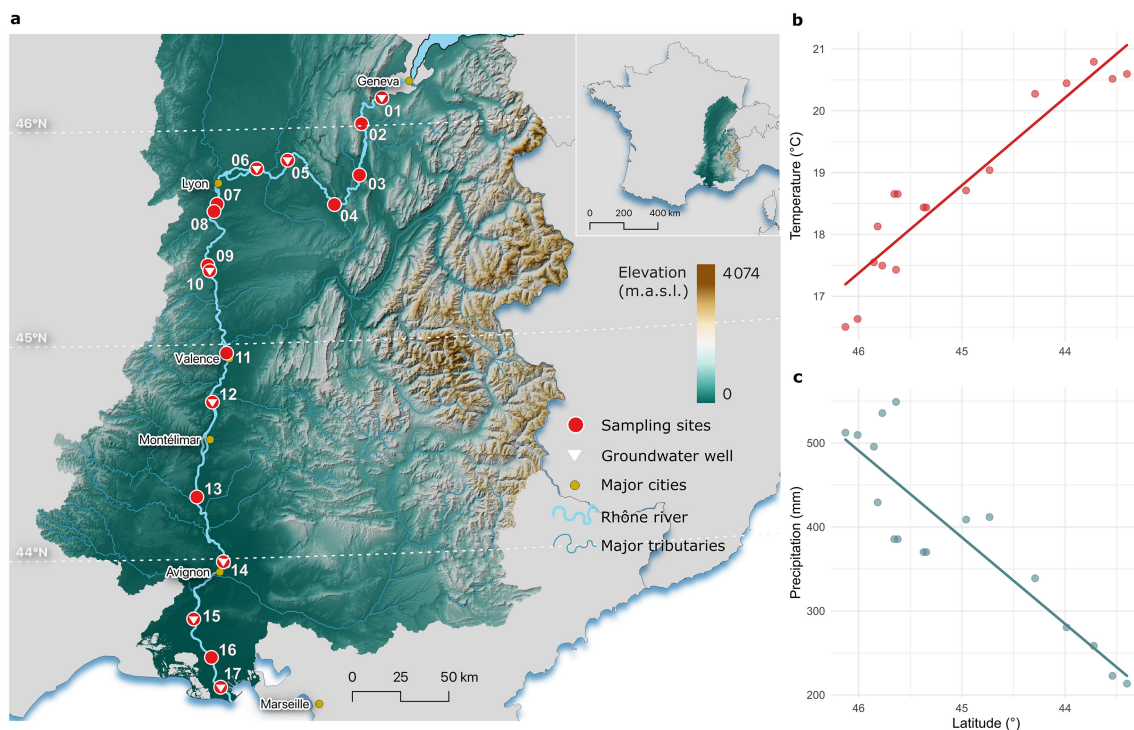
a

Geneva
01
02
46°N
06
05
Lyon
07
03
08
04
09
10
45°N
Valence
11
12
Montélimar
13
44°N
Avignon
14
15
16
17
Marseille

0 200 400 km

Elevation (m.a.s.l.)
4074
0

Sampling sites
Groundwater well
Major cities
Rhône river
Major tributaries

0 25 50 km

b

Temperature (°C)
21
20
19
18
17
46
45
44

c

Precipitation (mm)
500
400
300
200
46
45
44
Latitude (°)